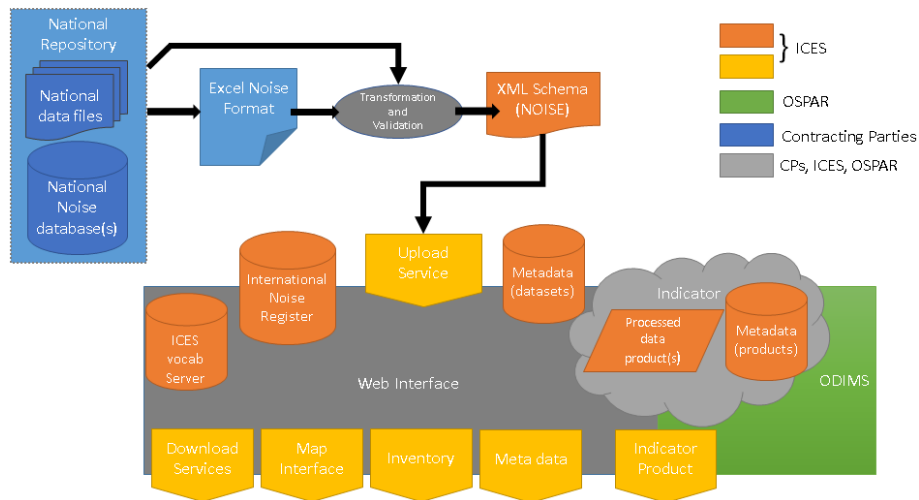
National Repository

National data files

National Noise database(s)

Excel Noise Format

Transformation and Validation

XML Schema (NOISE)

ICES

OSPAR

Contracting Parties

CPs, ICES, OSPAR

Upload Service

International Noise Register

Metadata (datasets)

Indicator

ICES vocab Server

Processed data product(s)

Metadata (products)

Web Interface

ODIMS

Download Services

Map Interface

Inventory

Meta data

Indicator Product